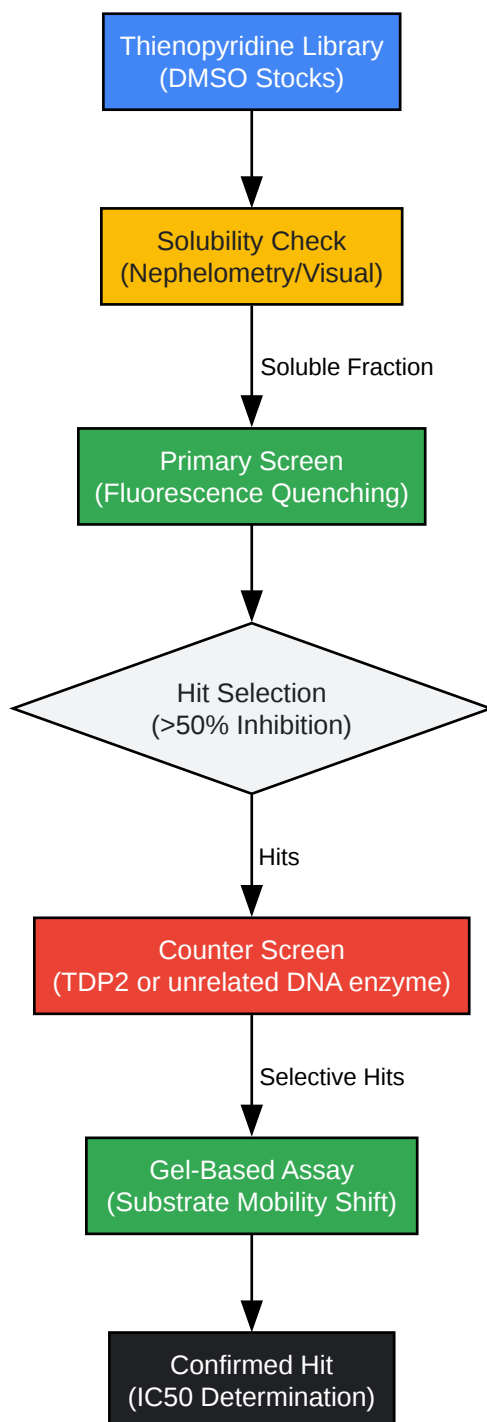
Thienopyridine Library
(DMSO Stocks)

Solubility Check
(Nephelometry/Visual)

Soluble Fraction

Primary Screen
(Fluorescence Quenching)

Hit Selection
(>50% Inhibition)

Hits

Counter Screen
(TDP2 or unrelated DNA enzyme)

Selective Hits

Gel-Based Assay
(Substrate Mobility Shift)

Confirmed Hit
(IC50 Determination)